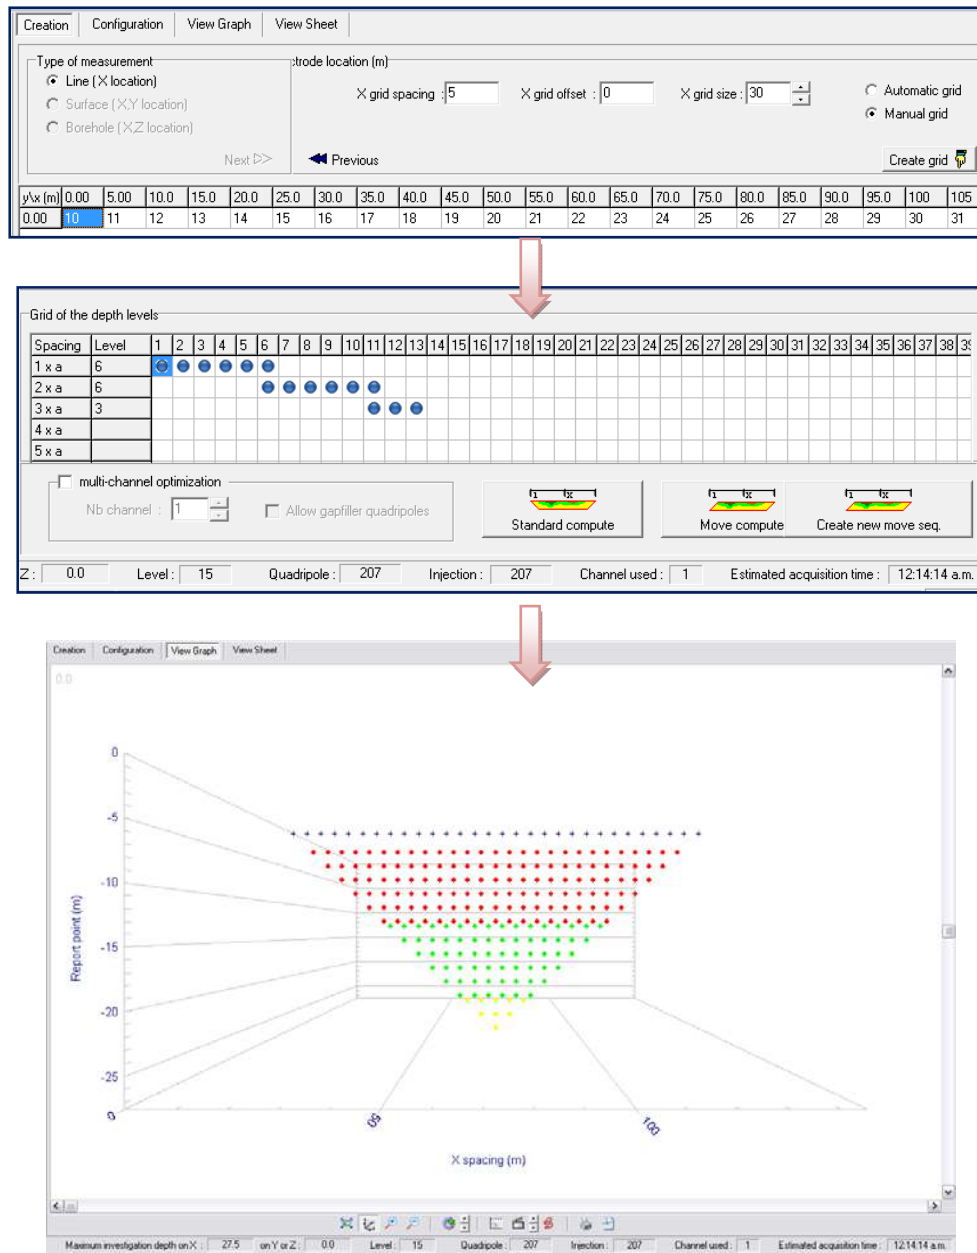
Creation | Configuration | View Graph | View Sheet

Type of measurement
Line (X location)
Surface (X,Y location)
Borehole (X,Z location)
Next

ctrode location (m)
X grid spacing : 5
X grid offset : 0
X grid size : 30
Automatic grid
Manual grid
Previous
Create grid

| y\x (m) | 0.00 | 5.00 | 10.0 | 15.0 | 20.0 | 25.0 | 30.0 | 35.0 | 40.0 | 45.0 | 50.0 | 55.0 | 60.0 | 65.0 | 70.0 | 75.0 | 80.0 | 85.0 | 90.0 | 95.0 | 100 | 105 |
|---|---|---|---|---|---|---|---|---|---|---|---|---|---|---|---|---|---|---|---|---|---|---|
| 0.00 | 10 | 11 | 12 | 13 | 14 | 15 | 16 | 17 | 18 | 19 | 20 | 21 | 22 | 23 | 24 | 25 | 26 | 27 | 28 | 29 | 30 | 31 |

Grid of the depth levels

| Spacing | Level | 1 | 2 | 3 | 4 | 5 | 6 | 7 | 8 | 9 | 10 | 11 | 12 | 13 | 14 | 15 | 16 | 17 | 18 | 19 | 20 | 21 | 22 | 23 | 24 | 25 | 26 | 27 | 28 | 29 | 30 | 31 | 32 | 33 | 34 | 35 | 36 | 37 | 38 | 3 |
|---|---|---|---|---|---|---|---|---|---|---|---|---|---|---|---|---|---|---|---|---|---|---|---|---|---|---|---|---|---|---|---|---|---|---|---|---|---|---|---|---|
| 1 x a | 6 | | | | | | | | | | | | | | | | | | | | | | | | | | | | | | | | | | | | | | | |
| 2 x a | 6 | | | | | | | | | | | | | | | | | | | | | | | | | | | | | | | | | | | | | | | |
| 3 x a | 3 | | | | | | | | | | | | | | | | | | | | | | | | | | | | | | | | | | | | | | | |
| 4 x a | | | | | | | | | | | | | | | | | | | | | | | | | | | | | | | | | | | | | | | | |
| 5 x a | | | | | | | | | | | | | | | | | | | | | | | | | | | | | | | | | | | | | | | | |

multi-channel optimization
Nb channel : 1
Allow gapfiller quadripoles
Standard compute
Move compute
Create new move seq.

Z : 0.0 Level : 15 Quadripole : 207 Injection : 207 Channel used : 1 Estimated acquisition time : 12:14:14 a.m.

Creation | Configuration | View Graph | View Sheet
0.0
0
-5
-10
-15
-20
-25
0
50
100
Report point (m)
X spacing (m)

Maximum investigation depth on X : 27.5 on Y or Z : 0.0 Level : 15 Quadripole : 207 Injection : 207 Channel used : 1 Estimated acquisition time : 12:14:14 a.m.